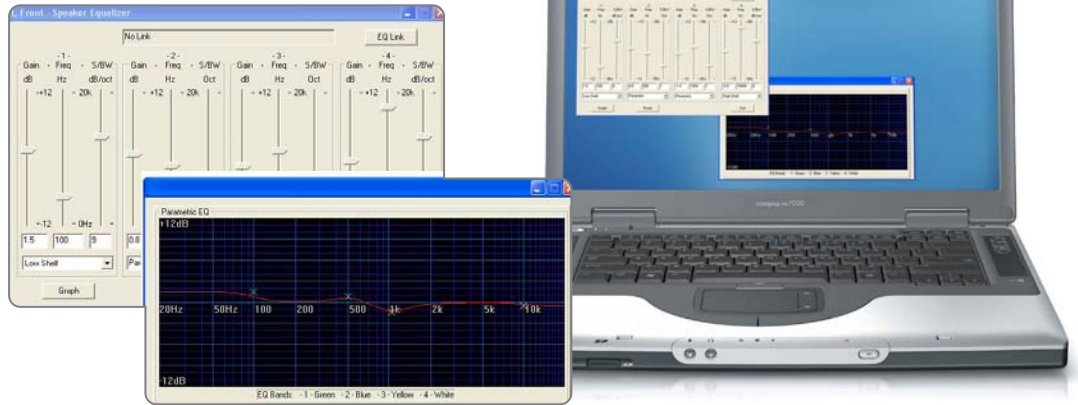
L Front - Speaker Equalizer

No Link

EQ Link

-1-
Gain · Freq · S/BW
dB Hz dB/oct
+12 20k
-12 0Hz

-2-
Gain · Freq · S/BW
dB Hz Oct
+12 20k

-3-
Gain · Freq · S/BW
dB Hz Oct
+12 20k

-4-
Gain · Freq · S/BW
dB Hz dB/oct
+12 20k

1.5 100 9
0.8

Low Shelf
Pa

Graph

Parametric EQ
+12dB
20Hz 50Hz 100 200 500 1k 2k 5k 10k
-12dB
EQ Bands: ·1 - Green ·2 - Blue ·3 - Yellow ·4 - White

compaq nx7000